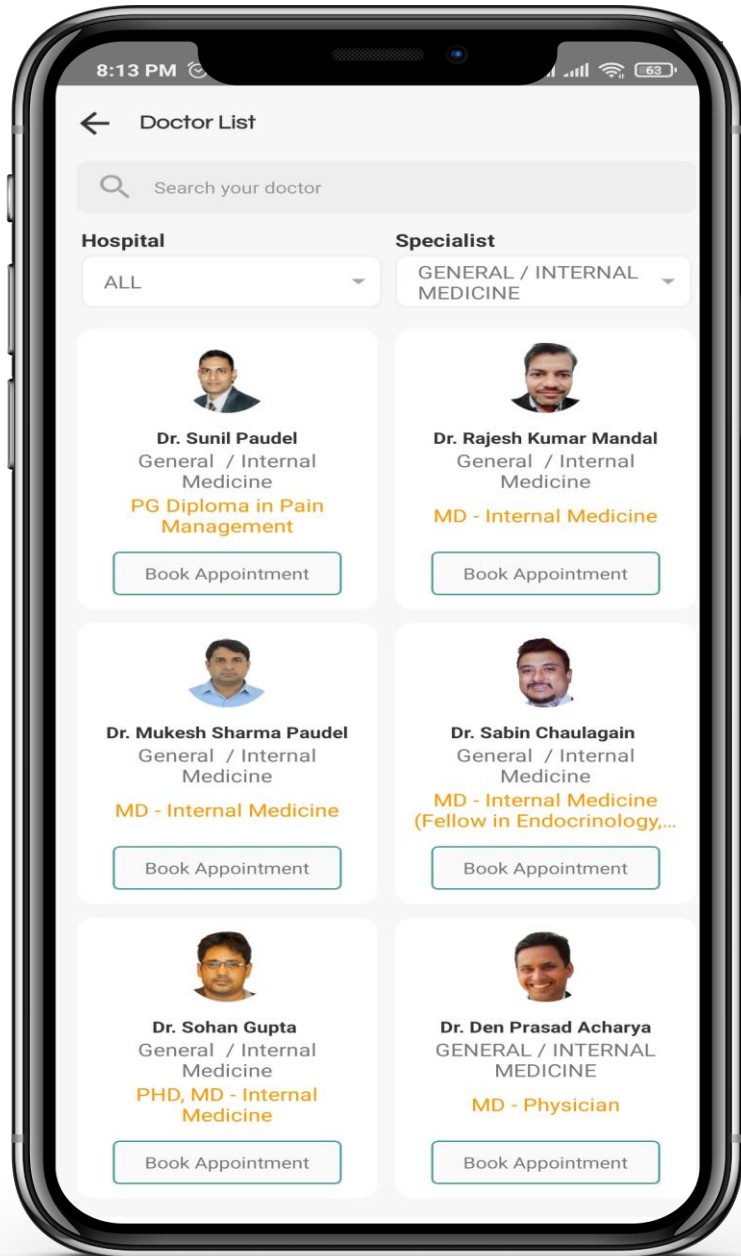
8:13 PM 63

Doctor List

Search your doctor

Hospital
ALL

Specialist
GENERAL / INTERNAL MEDICINE

Dr. Sunil Paudel
General / Internal Medicine
PG Diploma in Pain Management
Book Appointment

Dr. Rajesh Kumar Mandal
General / Internal Medicine
MD - Internal Medicine
Book Appointment

Dr. Mukesh Sharma Paudel
General / Internal Medicine
MD - Internal Medicine
Book Appointment

Dr. Sabin Chaulagain
General / Internal Medicine
MD - Internal Medicine (Fellow in Endocrinology,...
Book Appointment

Dr. Sohan Gupta
General / Internal Medicine
PHD, MD - Internal Medicine
Book Appointment

Dr. Den Prasad Acharya
GENERAL / INTERNAL MEDICINE
MD - Physician
Book Appointment